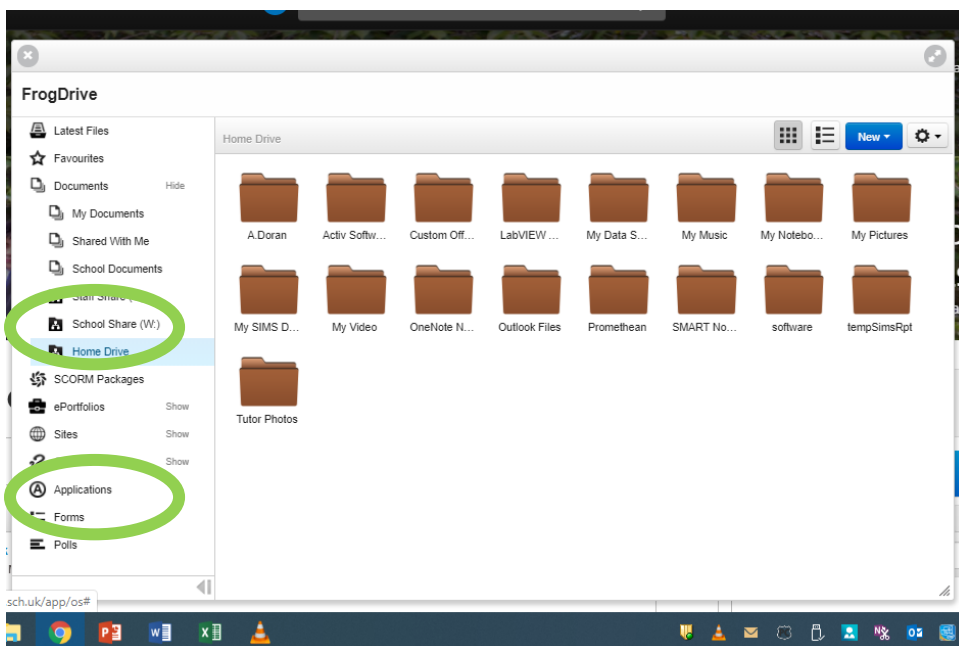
FrogDrive

Latest Files
Favourites
Documents Hide
My Documents
Shared With Me
School Documents
Staff Share (
School Share (W:)
Home Drive
SCORM Packages
ePortfolios Show
Sites Show
Show
Applications
Forms
Polls

Home Drive

New

A.Doran
Activ Softw...
Custom Off...
LabVIEW ...
My Data S...
My Music
My Notebo...
My Pictures
My SIMS D...
My Video
OneNote N...
Outlook Files
Promethean
SMART No...
software
tempSimsRpt
Tutor Photos

sch.uk/app/os#